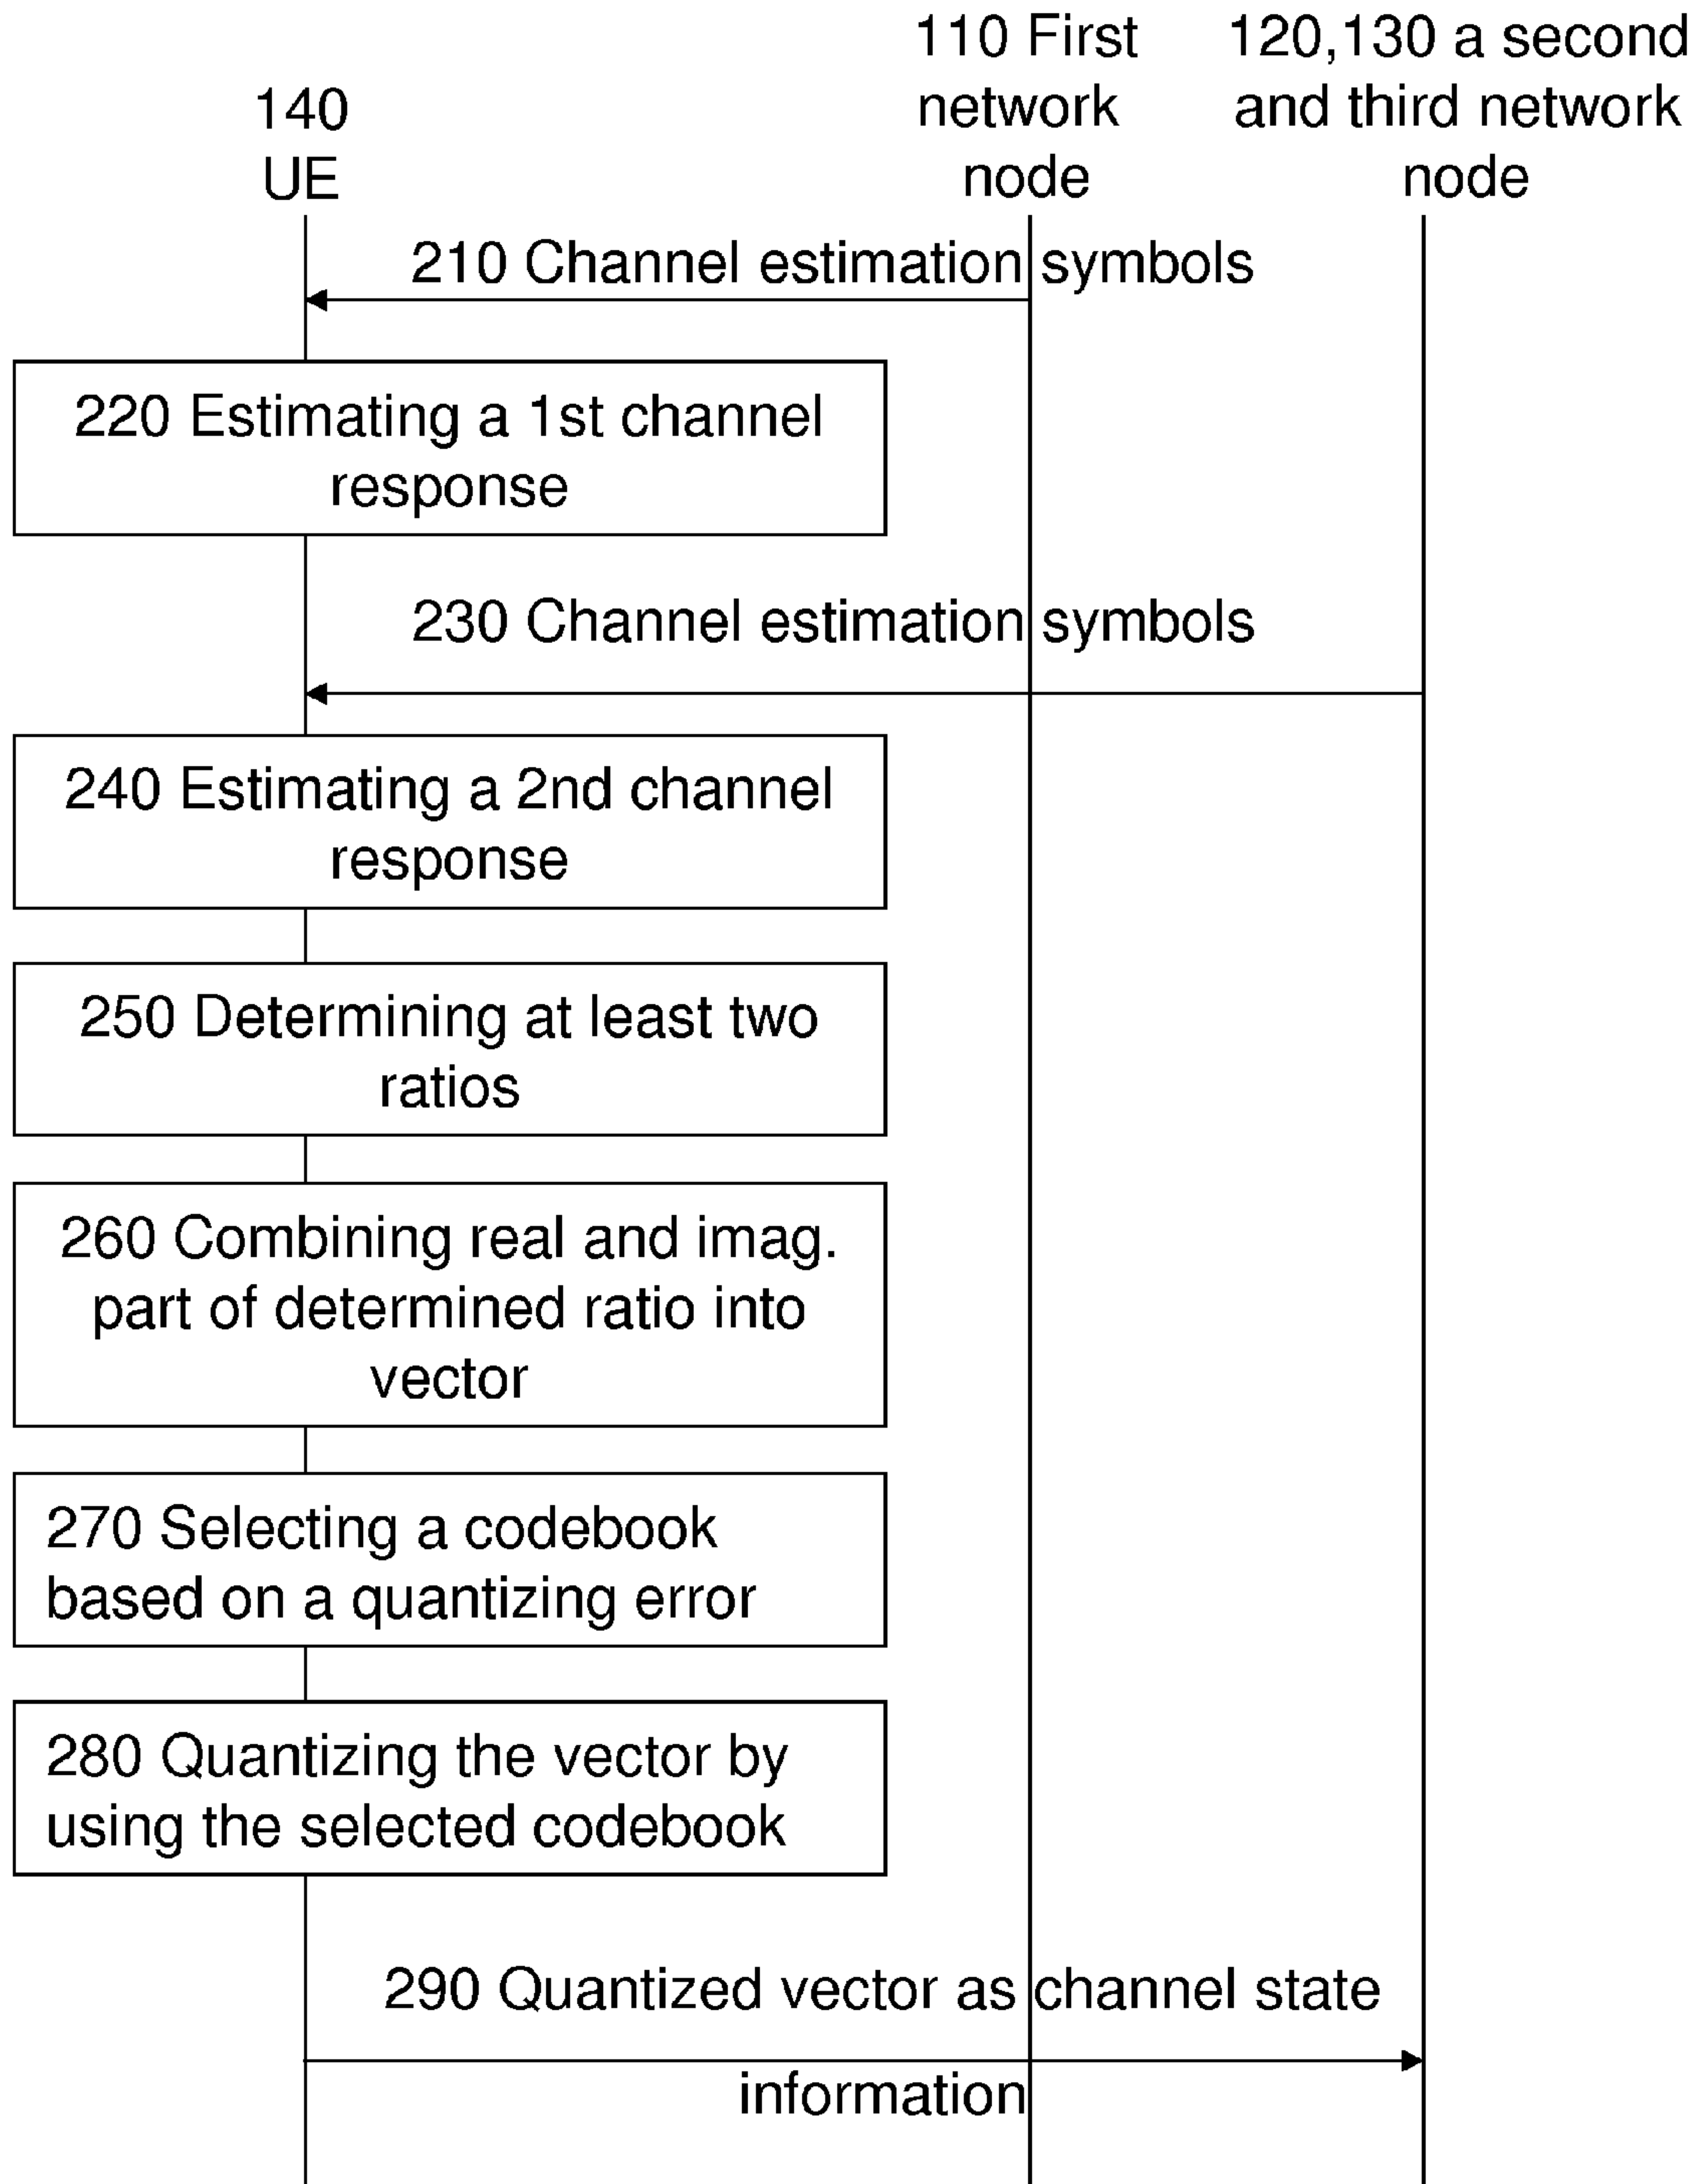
140 UE

110 First network node

120,130 a second and third network node

210 Channel estimation symbols

220 Estimating a 1st channel response

230 Channel estimation symbols

240 Estimating a 2nd channel response

250 Determining at least two ratios

260 Combining real and imag. part of determined ratio into vector

270 Selecting a codebook based on a quantizing error

280 Quantizing the vector by using the selected codebook

290 Quantized vector as channel state information